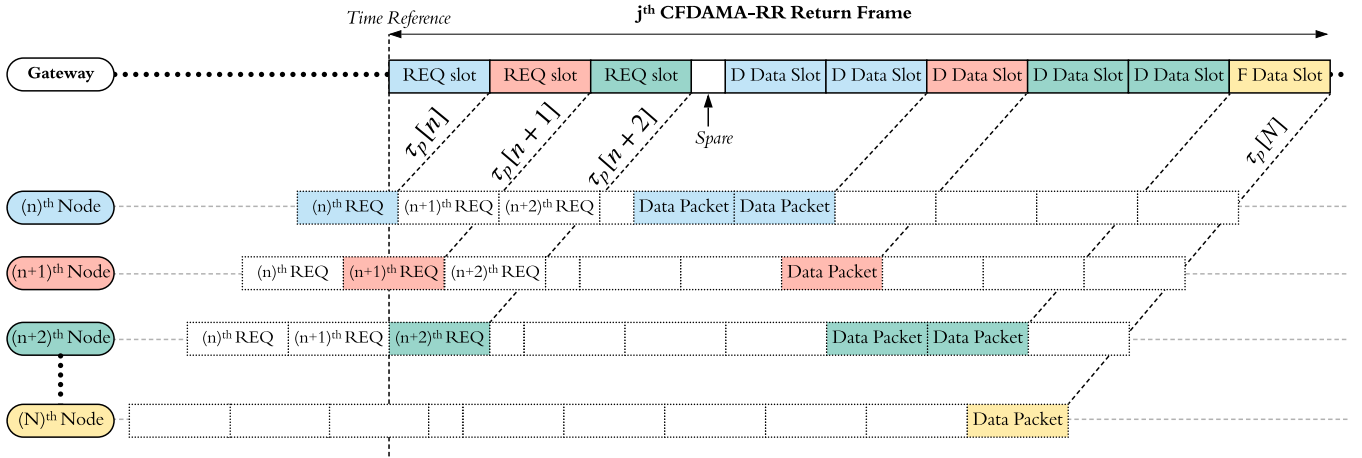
Time Reference

j$^{th}$ CFDAMA-RR Return Frame

Gateway

REQ slot REQ slot REQ slot D Data Slot D Data Slot D Data Slot D Data Slot D Data Slot F Data Slot

$\tau_p[n]$ $\tau_p[n+1]$ $\tau_p[n+2]$ Spare $\tau_p[N]$

(n)$^{th}$ Node
(n)$^{th}$ REQ (n+1)$^{th}$ REQ (n+2)$^{th}$ REQ Data Packet Data Packet

(n+1)$^{th}$ Node
(n)$^{th}$ REQ (n+1)$^{th}$ REQ (n+2)$^{th}$ REQ Data Packet

(n+2)$^{th}$ Node
(n)$^{th}$ REQ (n+1)$^{th}$ REQ (n+2)$^{th}$ REQ Data Packet Data Packet

(N)$^{th}$ Node
Data Packet